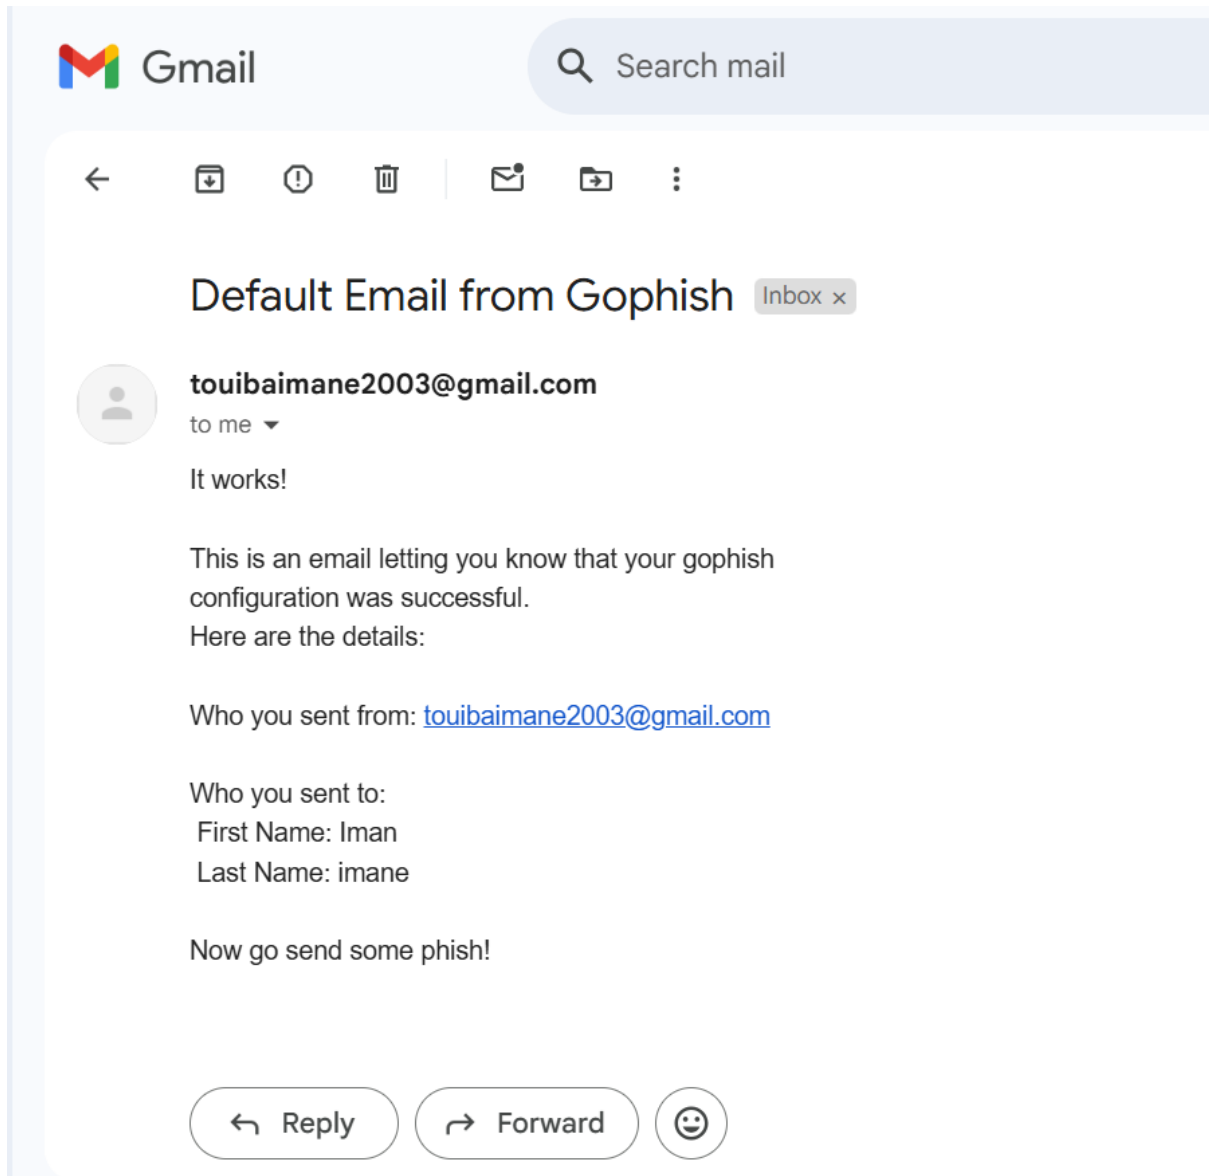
Gmail

Search mail

Default Email from Gophish Inbox ×

touibaimane2003@gmail.com
to me

It works!

This is an email letting you know that your gophish configuration was successful.
Here are the details:

Who you sent from: touibaimane2003@gmail.com

Who you sent to:
First Name: Iman
Last Name: imane

Now go send some phish!

Reply

Forward